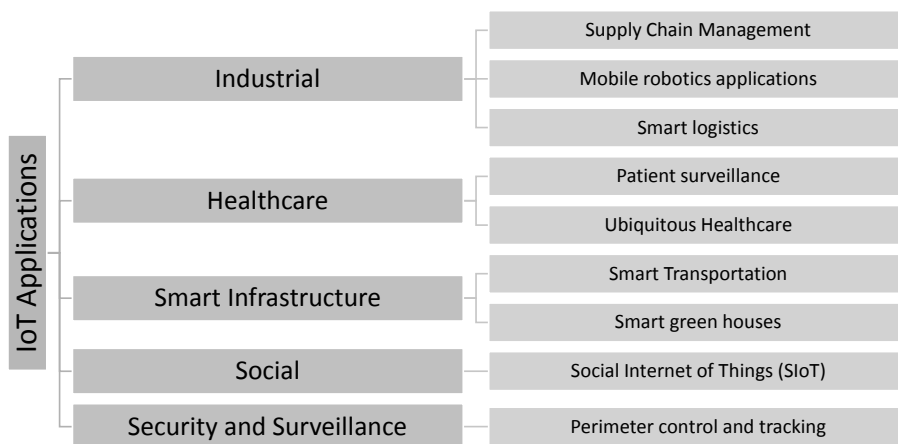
IoT Applications

Industrial

Supply Chain Management

Mobile robotics applications

Smart logistics

Healthcare

Patient surveillance

Ubiquitous Healthcare

Smart Infrastructure

Smart Transportation

Smart green houses

Social

Social Internet of Things (SIoT)

Security and Surveillance

Perimeter control and tracking